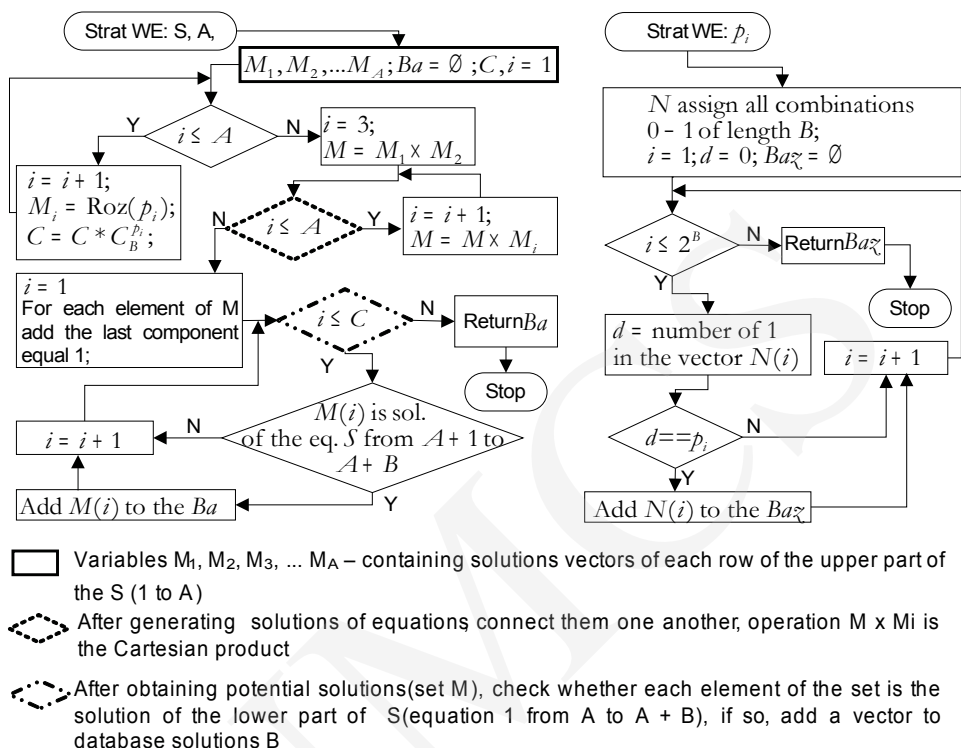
Strat WE: S, A,

$M_1, M_2, ...M_A; Ba = \emptyset ; C, i = 1$

$i \leq A$

Y

N

$i = i + 1;$
$M_i = \text{Roz}(p_i);$
$C = C * C_B^{p_i};$

$i = 3;$
$M = M_1 \times M_2$

N

$i \leq A$

Y

$i = i + 1;$
$M = M \times M_i$

$i = 1$
For each element of M add the last component equal 1;

$i \leq C$

N

Return$Ba$

Stop

Y

$M(i)$ is sol. of the eq. $S$ from $A + 1$ to $A + B$

N

$i = i + 1$

Y

Add $M(i)$ to the $Ba$

Strat WE: $p_i$

$N$ assign all combinations 0 - 1 of length $B$;
$i = 1; d = 0; Baz = \emptyset$

$i \leq 2^B$

N

Return$Baz$

Stop

Y

$d$ = number of 1 in the vector $N(i)$

$i = i + 1$

$d == p_i$

N

Y

Add $N(i)$ to the $Baz$

Variables M$_1$, M$_2$, M$_3$, ... M$_A$ – containing solutions vectors of each row of the upper part of the S (1 to A)

After generating solutions of equations, connect them one another, operation M x Mi is the Cartesian product

After obtaining potential solutions(set M), check whether each element of the set is the solution of the lower part of S(equation 1 from A to A + B), if so, add a vector to database solutions B